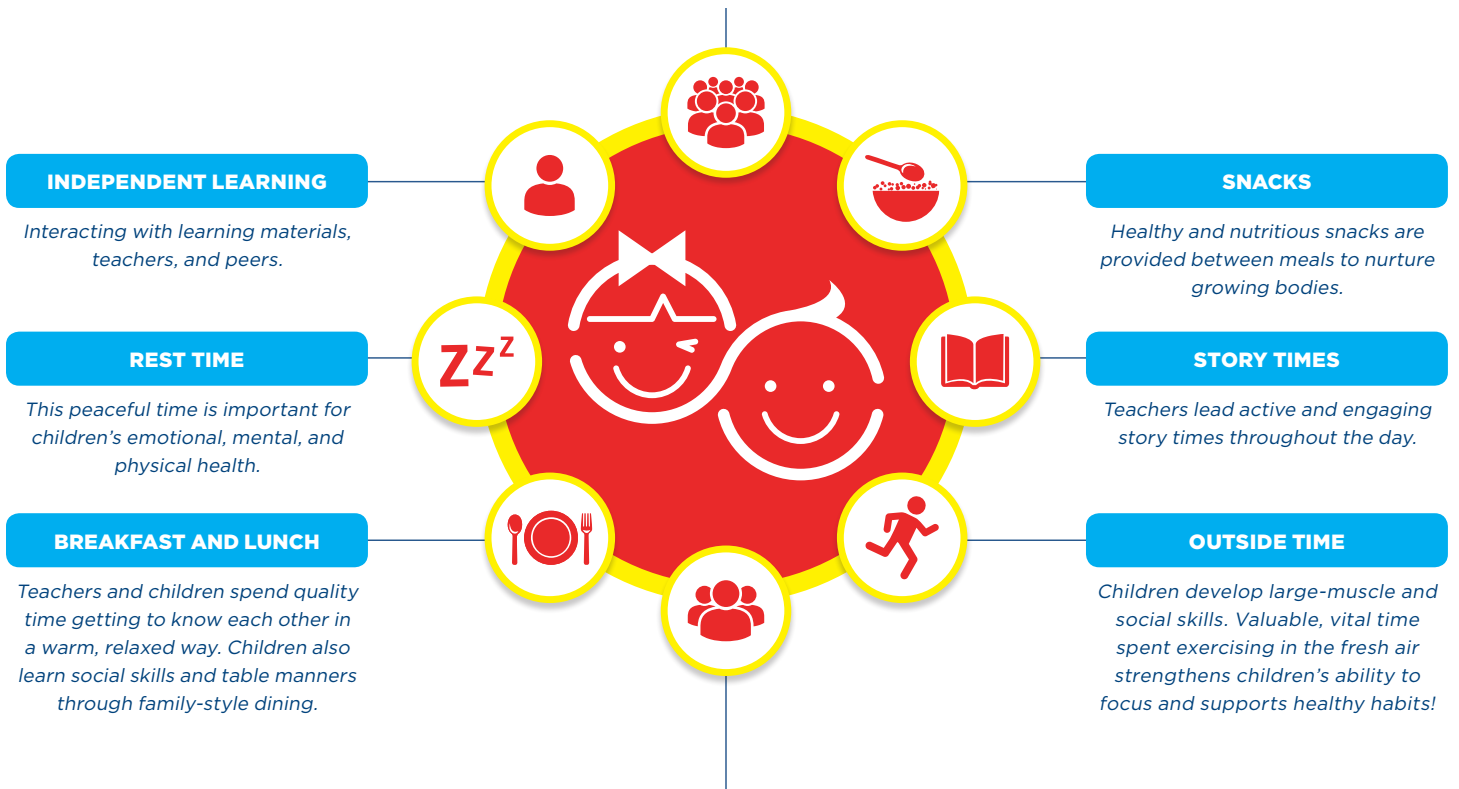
INDEPENDENT LEARNING

Interacting with learning materials, teachers, and peers.

REST TIME

This peaceful time is important for children's emotional, mental, and physical health.

BREAKFAST AND LUNCH

Teachers and children spend quality time getting to know each other in a warm, relaxed way. Children also learn social skills and table manners through family-style dining.

ZZZ

SNACKS

Healthy and nutritious snacks are provided between meals to nurture growing bodies.

STORY TIMES

Teachers lead active and engaging story times throughout the day.

OUTSIDE TIME

Children develop large-muscle and social skills. Valuable, vital time spent exercising in the fresh air strengthens children's ability to focus and supports healthy habits!